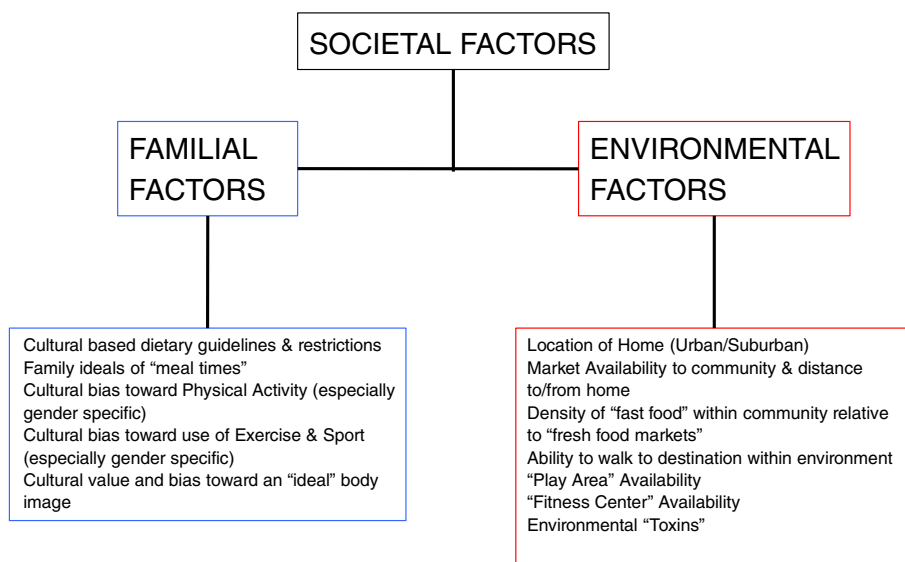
SOCIETAL FACTORS

FAMILIAL FACTORS

ENVIRONMENTAL FACTORS

Cultural based dietary guidelines & restrictions
Family ideals of “meal times”
Cultural bias toward Physical Activity (especially gender specific)
Cultural bias toward use of Exercise & Sport (especially gender specific)
Cultural value and bias toward an “ideal” body image

Location of Home (Urban/Suburban)
Market Availability to community & distance to/from home
Density of “fast food” within community relative to “fresh food markets”
Ability to walk to destination within environment
“Play Area” Availability
“Fitness Center” Availability
Environmental “Toxins”